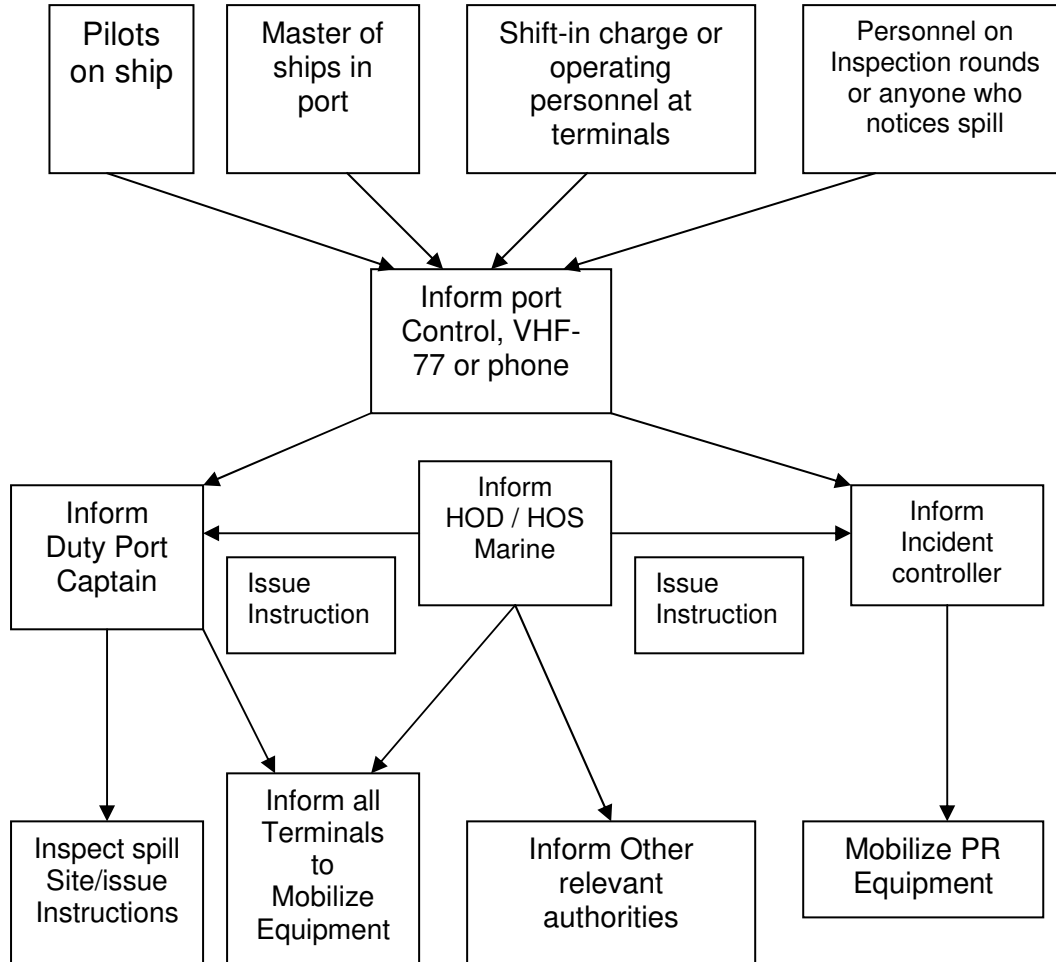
Pilots on ship

Master of ships in port

Shift-in charge or operating personnel at terminals

Personnel on Inspection rounds or anyone who notices spill

Inform port Control, VHF-77 or phone

Inform Duty Port Captain

Inform HOD / HOS Marine

Inform Incident controller

Issue Instruction

Issue Instruction

Inspect spill Site/issue Instructions

Inform all Terminals to Mobilize Equipment

Inform Other relevant authorities

Mobilize PR Equipment